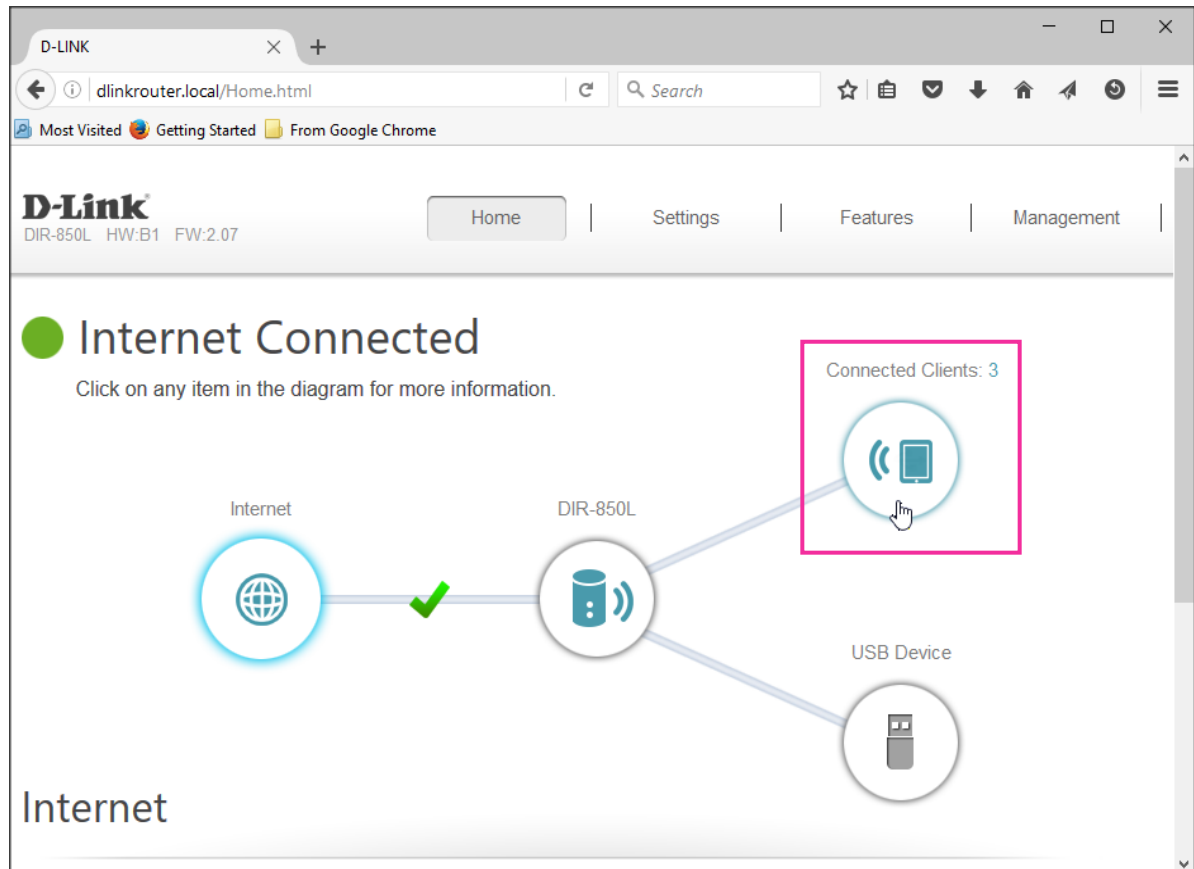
D-LINK

dlinkrouter.local/Home.html

Search

Most Visited Getting Started From Google Chrome

D-Link
DIR-850L HW:B1 FW:2.07

Home | Settings | Features | Management

Internet Connected

Click on any item in the diagram for more information.

Connected Clients: 3

Internet

DIR-850L

USB Device

Internet